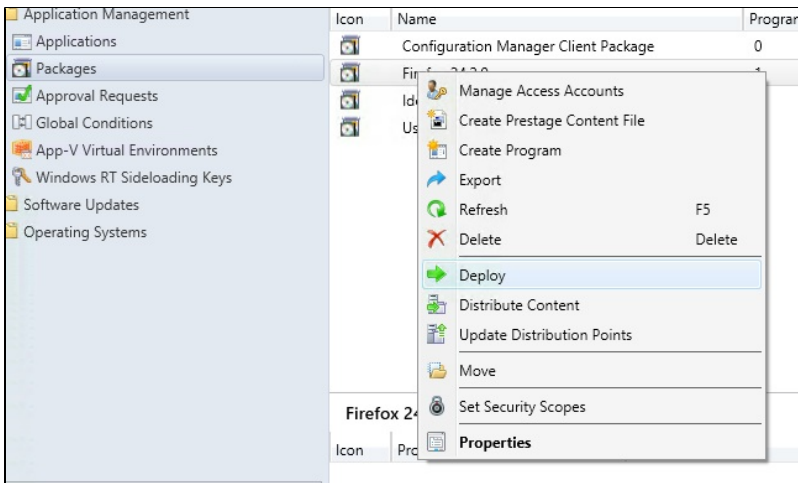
Application Management
Applications
Packages
Approval Requests
Global Conditions
App-V Virtual Environments
Windows RT Sideloading Keys
Software Updates
Operating Systems

| Icon | Name | Prograr |
|---|---|---|
| | Configuration Manager Client Package | 0 |
| | Fir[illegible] | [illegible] |
| | Id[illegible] | |
| | Us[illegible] | |

Manage Access Accounts
Create Prestage Content File
Create Program
Export
Refresh F5
Delete Delete
Deploy
Distribute Content
Update Distribution Points
Move
Set Security Scopes
Properties

Firefox 24
Icon Pro